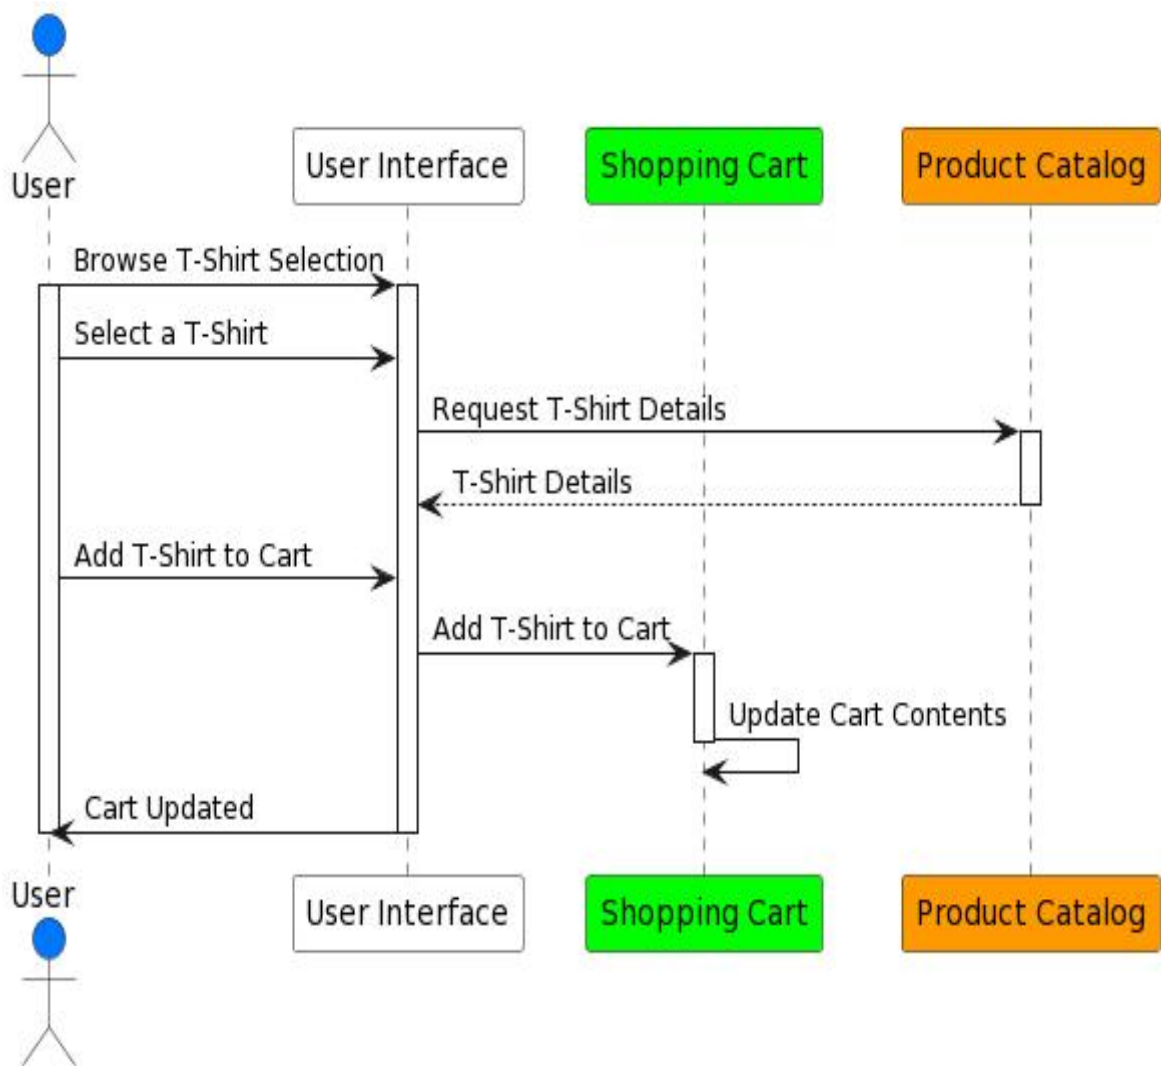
User

User Interface

Shopping Cart

Product Catalog

Browse T-Shirt Selection

Select a T-Shirt

Request T-Shirt Details

T-Shirt Details

Add T-Shirt to Cart

Add T-Shirt to Cart

Update Cart Contents

Cart Updated

User

User Interface

Shopping Cart

Product Catalog